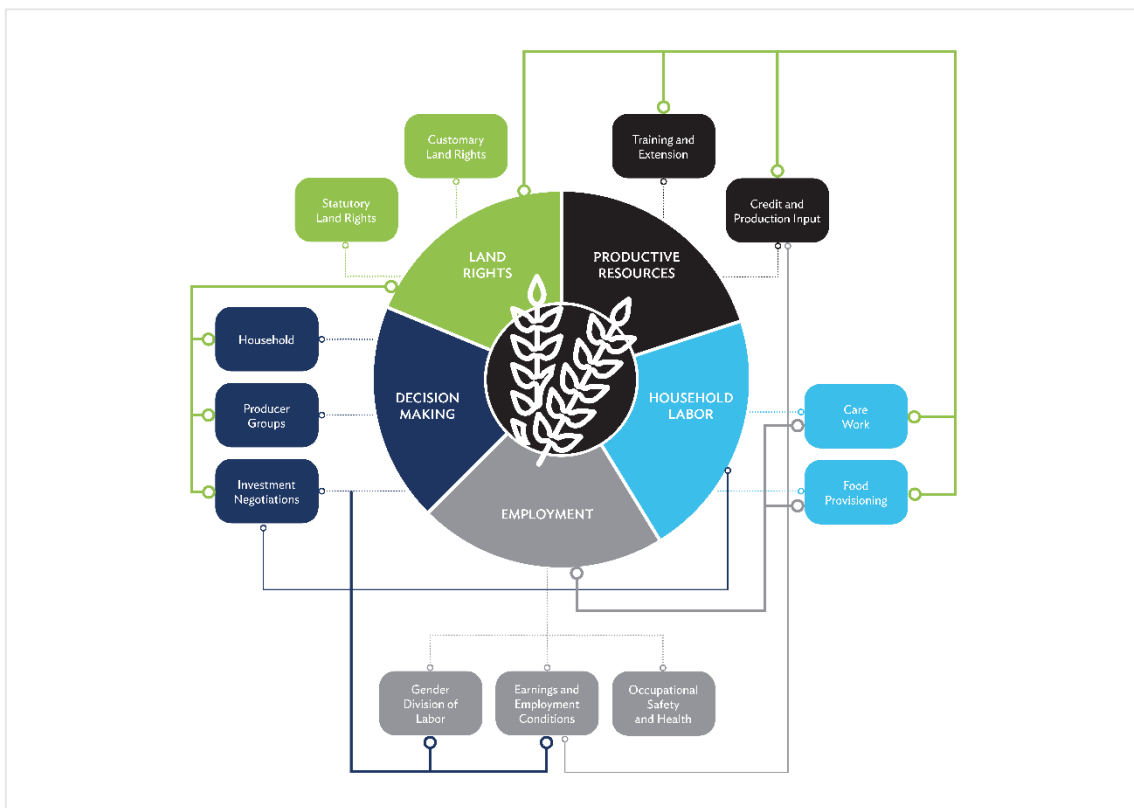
Customary Land Rights

Statutory Land Rights

Training and Extension

Credit and Production Input

LAND RIGHTS

PRODUCTIVE RESOURCES

Household

Producer Groups

Investment Negotiations

DECISION MAKING

HOUSEHOLD LABOR

Care Work

Food Provisioning

EMPLOYMENT

Gender Division of Labor

Earnings and Employment Conditions

Occupational Safety and Health